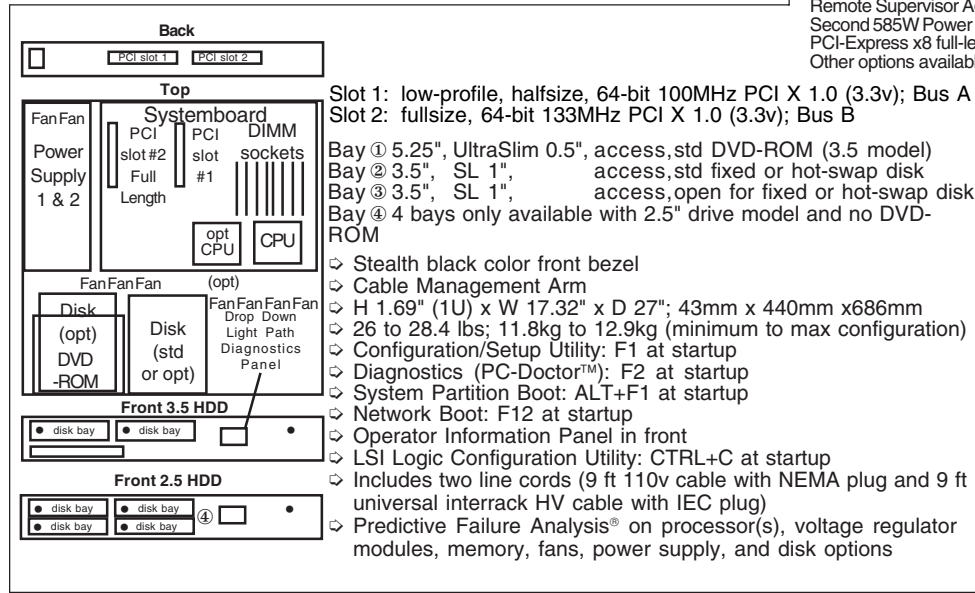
Remote Supervisor A
Second 585W Power
PCI-Express x8 full-le
Other options availab

Back

PCI slot 1 PCI slot 2

Top

Fan Fan

Power Supply 1 & 2

Systemboard

PCI slot #2 Full Length

PCI slot #1

DIMM sockets

opt CPU

CPU

Fan Fan Fan

(opt)

Disk

(opt) DVD -ROM

Disk (std or opt)

Fan Fan Fan Fan

Drop Down Light Path Diagnostics Panel

Front 3.5 HDD

disk bay disk bay

Front 2.5 HDD

disk bay disk bay
disk bay disk bay

④

Slot 1: low-profile, halfsize, 64-bit 100MHz PCI X 1.0 (3.3v); Bus A
Slot 2: fullsize, 64-bit 133MHz PCI X 1.0 (3.3v); Bus B

Bay ① 5.25", UltraSlim 0.5", access, std DVD-ROM (3.5 model)
Bay ② 3.5", SL 1", access, std fixed or hot-swap disk
Bay ③ 3.5", SL 1", access, open for fixed or hot-swap disk
Bay ④ 4 bays only available with 2.5" drive model and no DVD-ROM

⇨ Stealth black color front bezel
⇨ Cable Management Arm
⇨ H 1.69" (1U) x W 17.32" x D 27"; 43mm x 440mm x686mm
⇨ 26 to 28.4 lbs; 11.8kg to 12.9kg (minimum to max configuration)
⇨ Configuration/Setup Utility: F1 at startup
⇨ Diagnostics (PC-Doctor™): F2 at startup
⇨ System Partition Boot: ALT+F1 at startup
⇨ Network Boot: F12 at startup
⇨ Operator Information Panel in front
⇨ LSI Logic Configuration Utility: CTRL+C at startup
⇨ Includes two line cords (9 ft 110v cable with NEMA plug and 9 ft universal interrack HV cable with IEC plug)
⇨ Predictive Failure Analysis® on processor(s), voltage regulator modules, memory, fans, power supply, and disk options